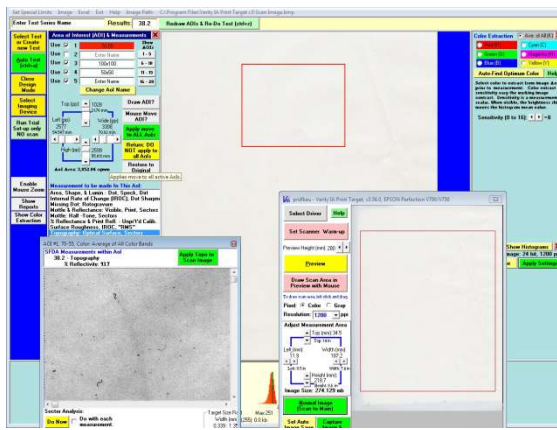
Set Special Limits Image Excel Exit Help Image Path: C:\Program Files\Verity IA Print Target\ C:\Scan Image.bmp

Enter Text Series Name

Results 38.2

Redraw AOIs & Re-Do Test (strive)

Select Test or Create new Test

Auto Test (strive)

Close Design Mode

Select Imaging Device

Run Trial Set up only NO scan

Area of Interest (AOI) & Measurements

Show AOIs

Enter Name

100x100

50x50

Enter Name

1 - 5

6 - 10

11 - 15

16 - 20

Change Aoi Name

Draw AOI?

Move Move AOI?

Apply move to ALL Aois

Relate: DO NOT apply to all Aois

Restore to Original

Applies move to all active AOIs

Aoi Area: 3,852.86 sqmm

Enable Mouse Zoom

Show Reports

Show Color Extraction

Measurement to be made in This Aoi

Area, Shape, & Lumin : Dot, Speck, Del
Internal Rate of Change (IROC), Dot Shape
Missing Dot: Rotogravure
Mottle & Reflectance: Visible, Print, Sectors
Mottle: Roll - Tone, Sectors
S. Reflectance & Print Roll - UnprtVd Calib.
Surface Roughness, IROC, "TRWS"
Topography, Optical Surface, Sectors

AOI #1, 70-35, Color: Average of All Color Bands

SFDA Measurements within AoI
38.2 - Topography
% Reflectivity: 117

Apply Copy to Scan Image

Sector Analysis

Do Now

Do with each measurement

Color Extraction

Auto Find Optimum Color

Sensitivity (0 to 16):

Show Histograms

Apply Settings

printWare - Verity IA Print Target, v3.06.0, EPSON Perfection V700/V750

Select Driver

Help

Set Scanner Warm-up

Preview Height (mm) 200

Preview

Draw Scan Area in Preview with Mouse

Pixel Color Gray

Resolution 1200 ppi

Adjust Measurement Area

Top (mm) 34.5

Left (mm) 11.9

Width (mm) 187.2

Height (mm) 218.7

Image Size: 274.129 mb

Reload Image (Scan to Main)

Set Auto Scan

Capture Image